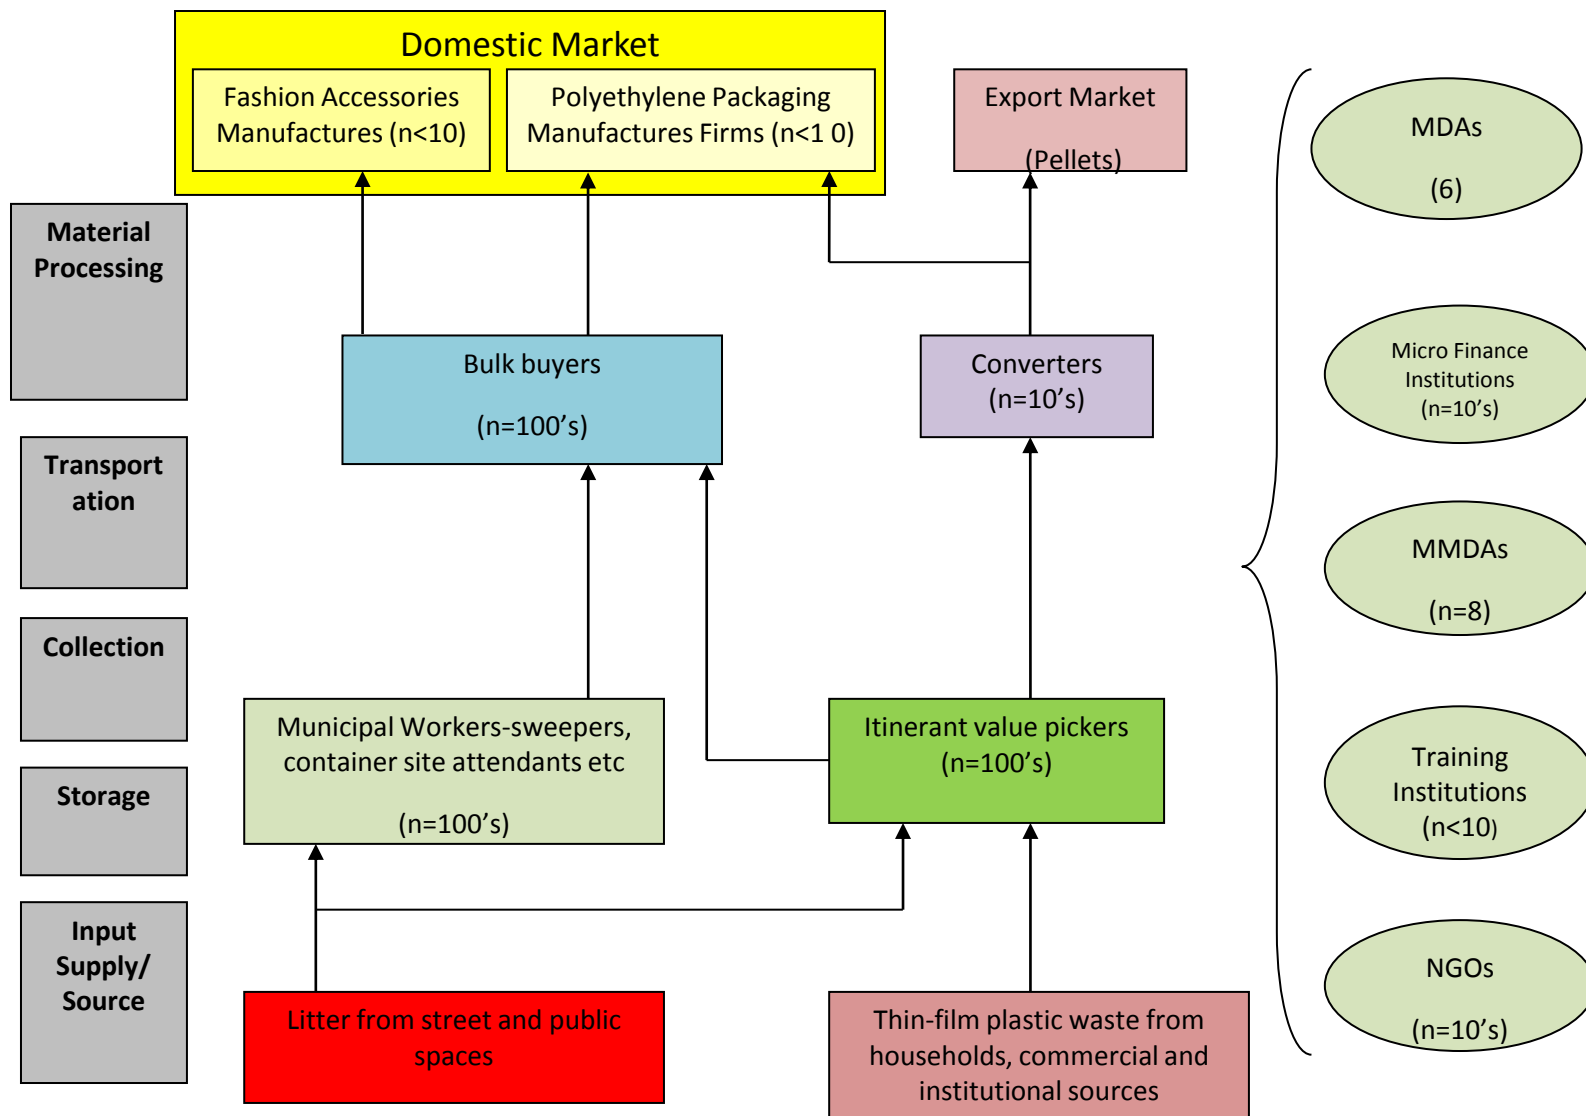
Domestic Market

Fashion Accessories Manufactures (n<10)

Polyethylene Packaging Manufactures Firms (n<1 0)

Export Market

(Pellets)

Material Processing

Transport ation

Collection

Storage

Input Supply/ Source

Bulk buyers

(n=100’s)

Converters (n=10’s)

Municipal Workers-sweepers, container site attendants etc

(n=100’s)

Itinerant value pickers (n=100’s)

Litter from street and public spaces

Thin-film plastic waste from households, commercial and institutional sources

MDAs

(6)

Micro Finance Institutions (n=10’s)

MMDAs

(n=8)

Training Institutions (n<10)

NGOs

(n=10’s)